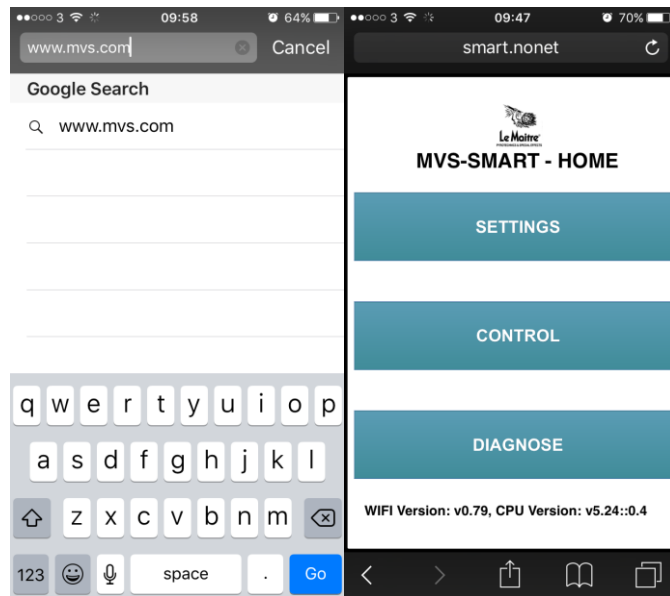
3 09:58 64%

www.mvs.com Cancel

Google Search

www.mvs.com

q w e r t y u i o p

a s d f g h j k l

z x c v b n m

123 space . Go

3 09:47 70%

smart.nonet

Le Maitre

MVS-SMART - HOME

SETTINGS

CONTROL

DIAGNOSE

WIFI Version: v0.79, CPU Version: v5.24::0.4